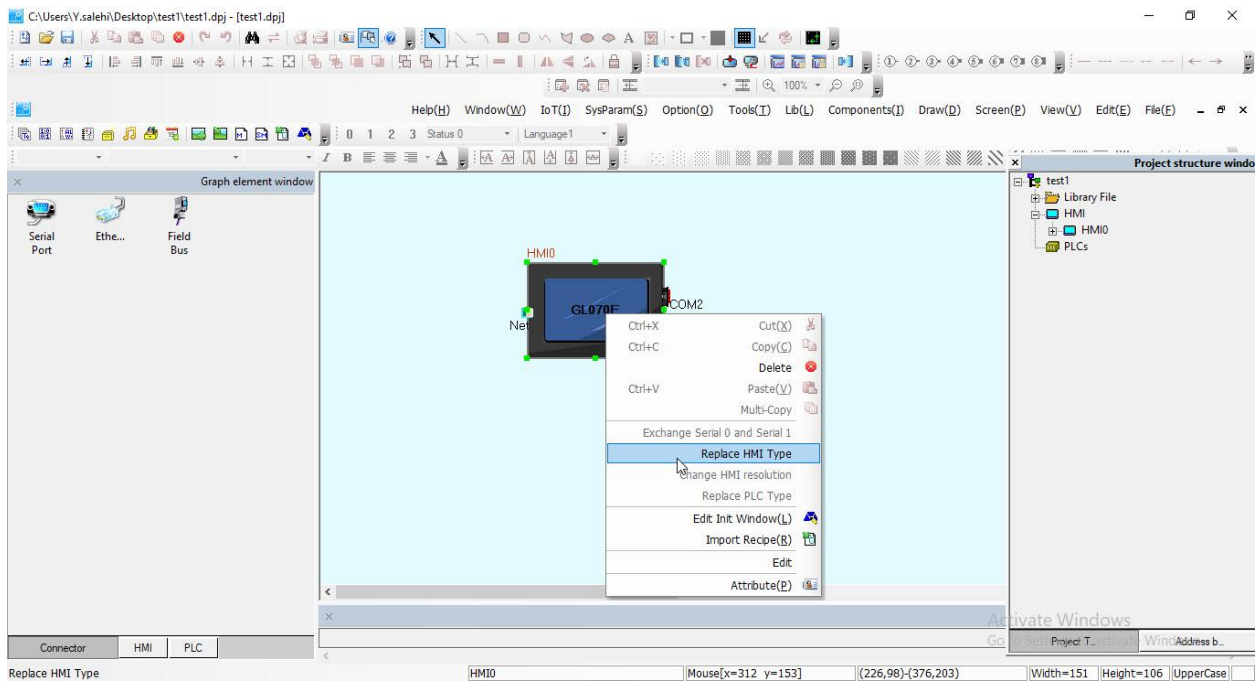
C:\Users\Y.salehi\Desktop\test1\test1.dpj - [test1.dpj]

Help(H) Window(W) IoT(I) SysParam(S) Option(O) Tools(T) Lib(L) Components(I) Draw(D) Screen(P) View(V) Edit(E) File(F)

0 1 2 3 Status 0 Language1

100%

Graph element window

Serial Port
Ethe...
Field Bus

Project structure windo

test1
Library File
HMI
HMI0
PLCs

HMI0
GL070E
COM2
Net

Ctrl+X Cut(X)
Ctrl+C Copy(C)
Delete
Ctrl+V Paste(V)
Multi-Copy
Exchange Serial 0 and Serial 1
Replace HMI Type
Change HMI resolution
Replace PLC Type
Edit Init Window(L)
Import Recipe(R)
Edit
Attribute(P)

Activate Windows
Go to Settings to activate Windows.

Connector HMI PLC

Project T... Address b...

Replace HMI Type HMI0 Mouse[x=312 y=153] (226,98)-(376,203) Width=151 Height=106 UpperCase